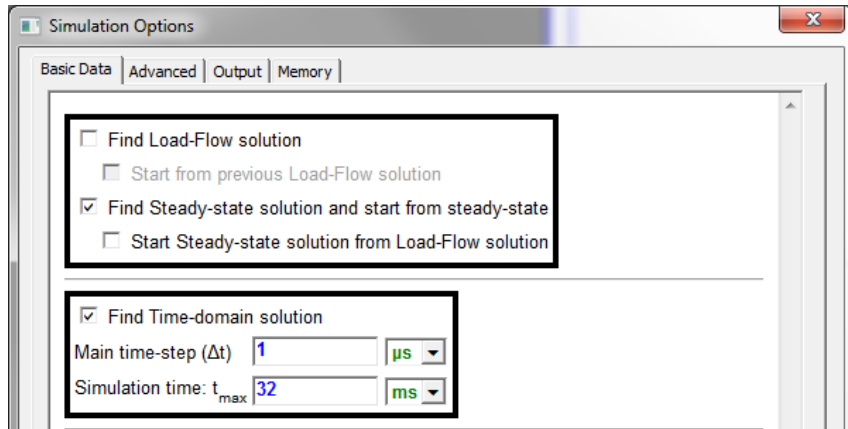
Simulation Options

Basic Data | Advanced | Output | Memory

Find Load-Flow solution

Start from previous Load-Flow solution

Find Steady-state solution and start from steady-state

Start Steady-state solution from Load-Flow solution

Find Time-domain solution

Main time-step ($\Delta t$) 1 μs

Simulation time: $t_{max}$ 32 ms